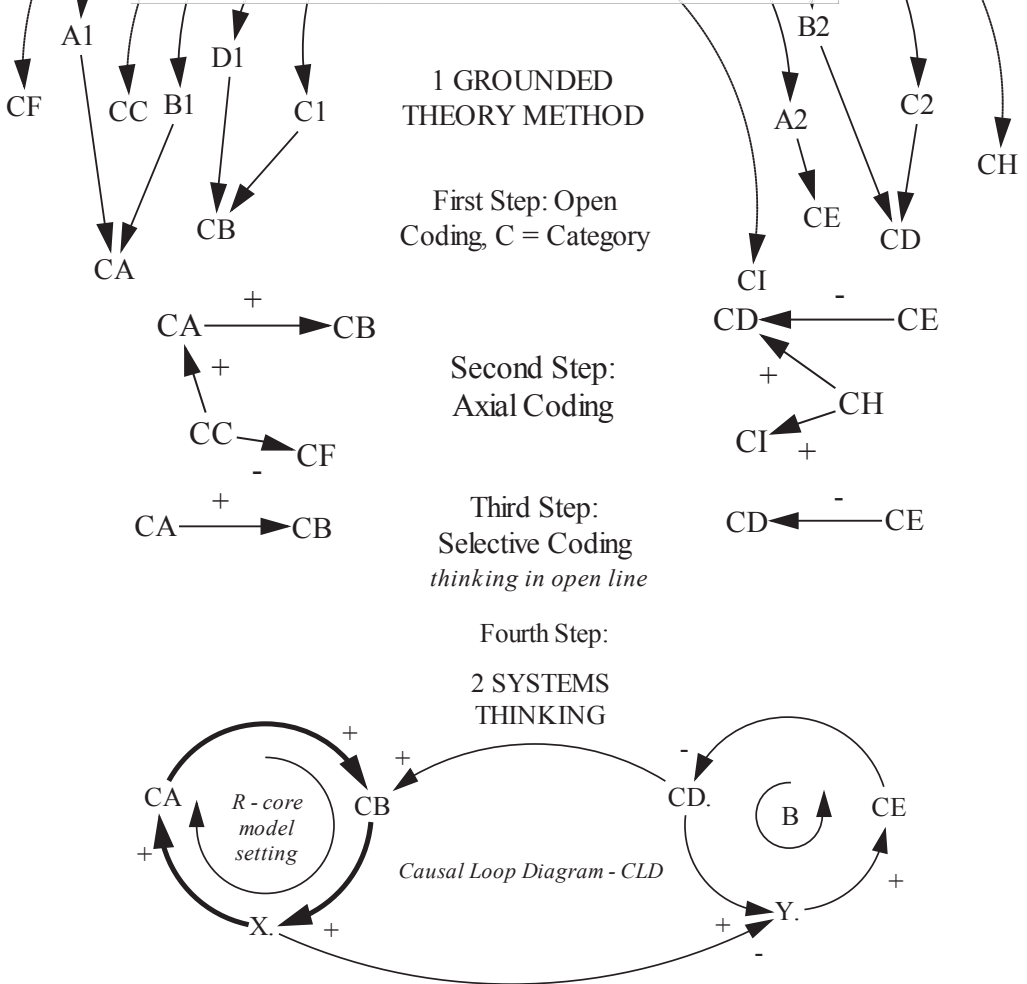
A1
D1
B2
CF
CC
B1
C1
1 GROUNDED THEORY METHOD
A2
C2
CH
CB
First Step: Open Coding, C = Category
CE
CD
CA
CI
+
CA
CB
-
CD
CE
+
Second Step: Axial Coding
+
CH
CC
CF
-
CI
+
+
CA
CB
Third Step: Selective Coding
*thinking in open line*
-
CD
CE
Fourth Step:
2 SYSTEMS THINKING
+
+
-
CA
*R - core model setting*
CB
CD.
B
CE
+
*Causal Loop Diagram - CLD*
+
X.
+
+
Y.
-